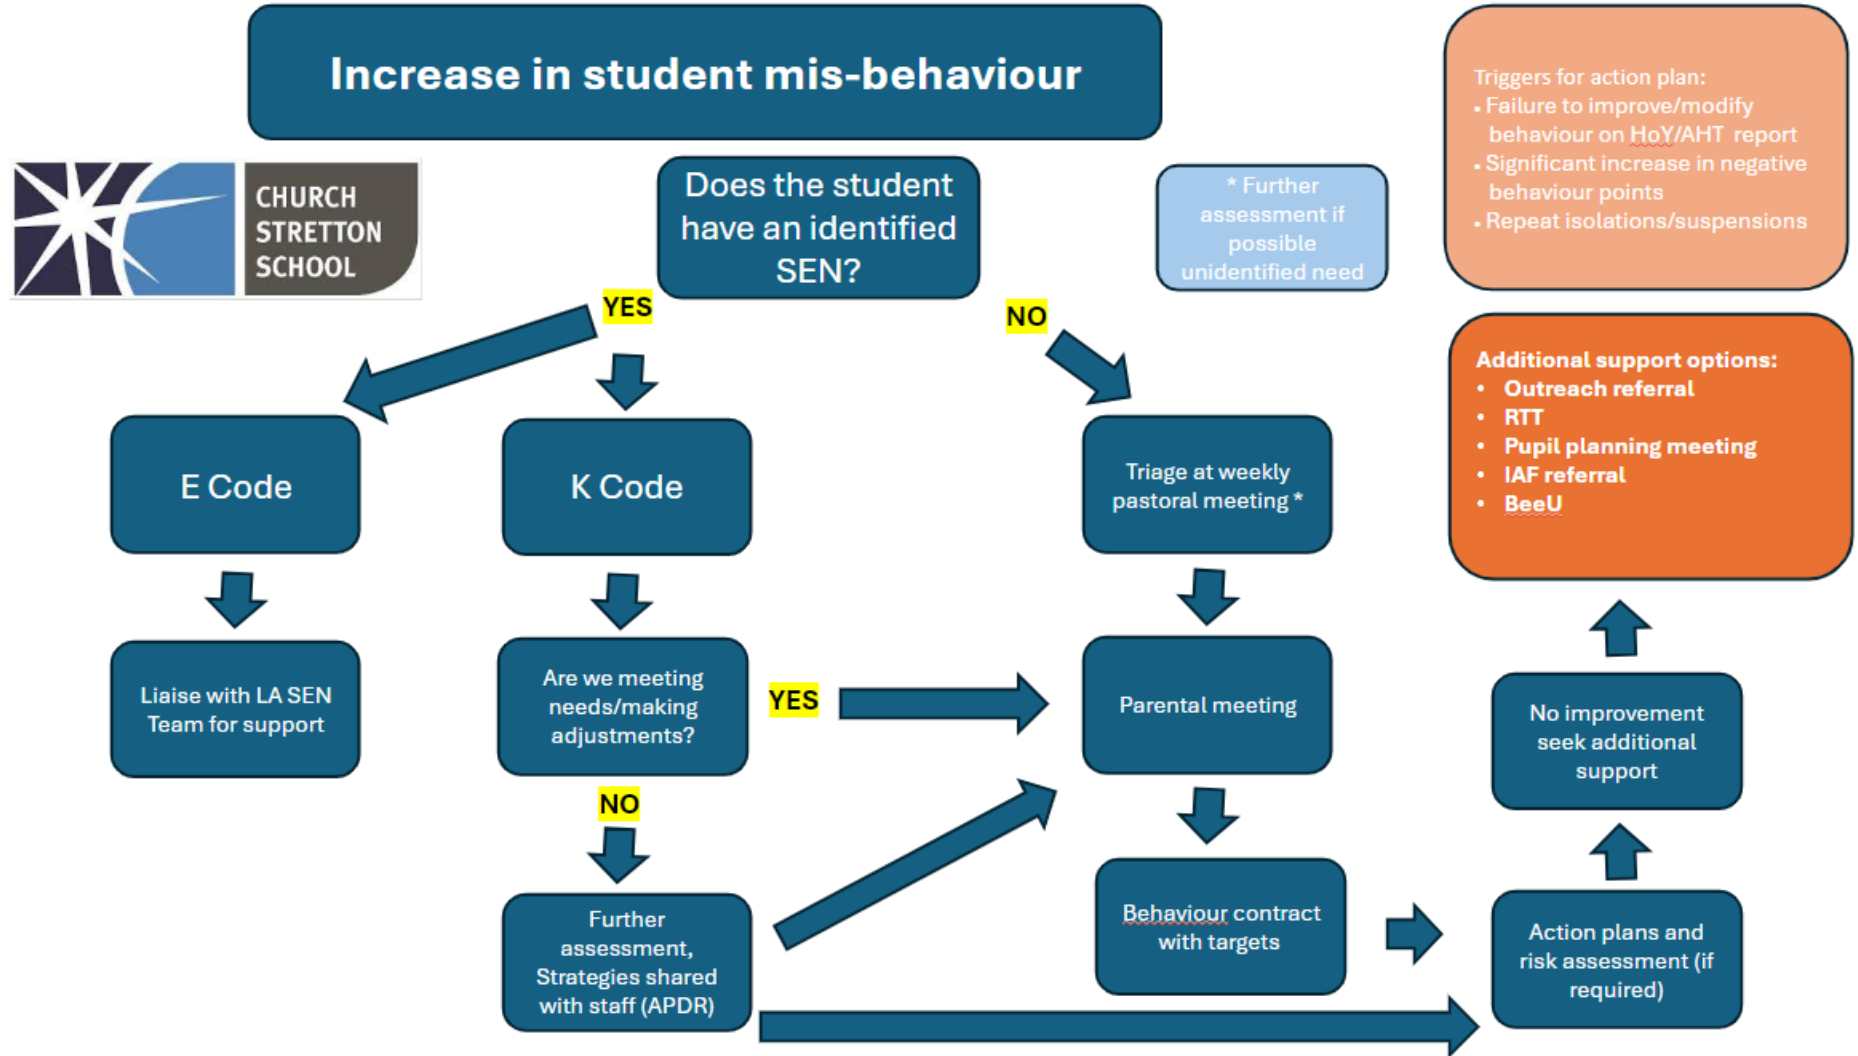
Increase in student mis-behaviour

CHURCH STRETTON SCHOOL

Does the student have an identified SEN?

* Further assessment if possible unidentified need

Triggers for action plan:
• Failure to improve/modify behaviour on HoY/AHT report
• Significant increase in negative behaviour points
• Repeat isolations/suspensions

YES

NO

Additional support options:
• Outreach referral
• RTT
• Pupil planning meeting
• IAF referral
• BeeU

E Code

K Code

Triage at weekly pastoral meeting *

Liaise with LA SEN Team for support

Are we meeting needs/making adjustments?

YES

Parental meeting

No improvement seek additional support

NO

Further assessment, Strategies shared with staff (APDR)

Behaviour contract with targets

Action plans and risk assessment (if required)